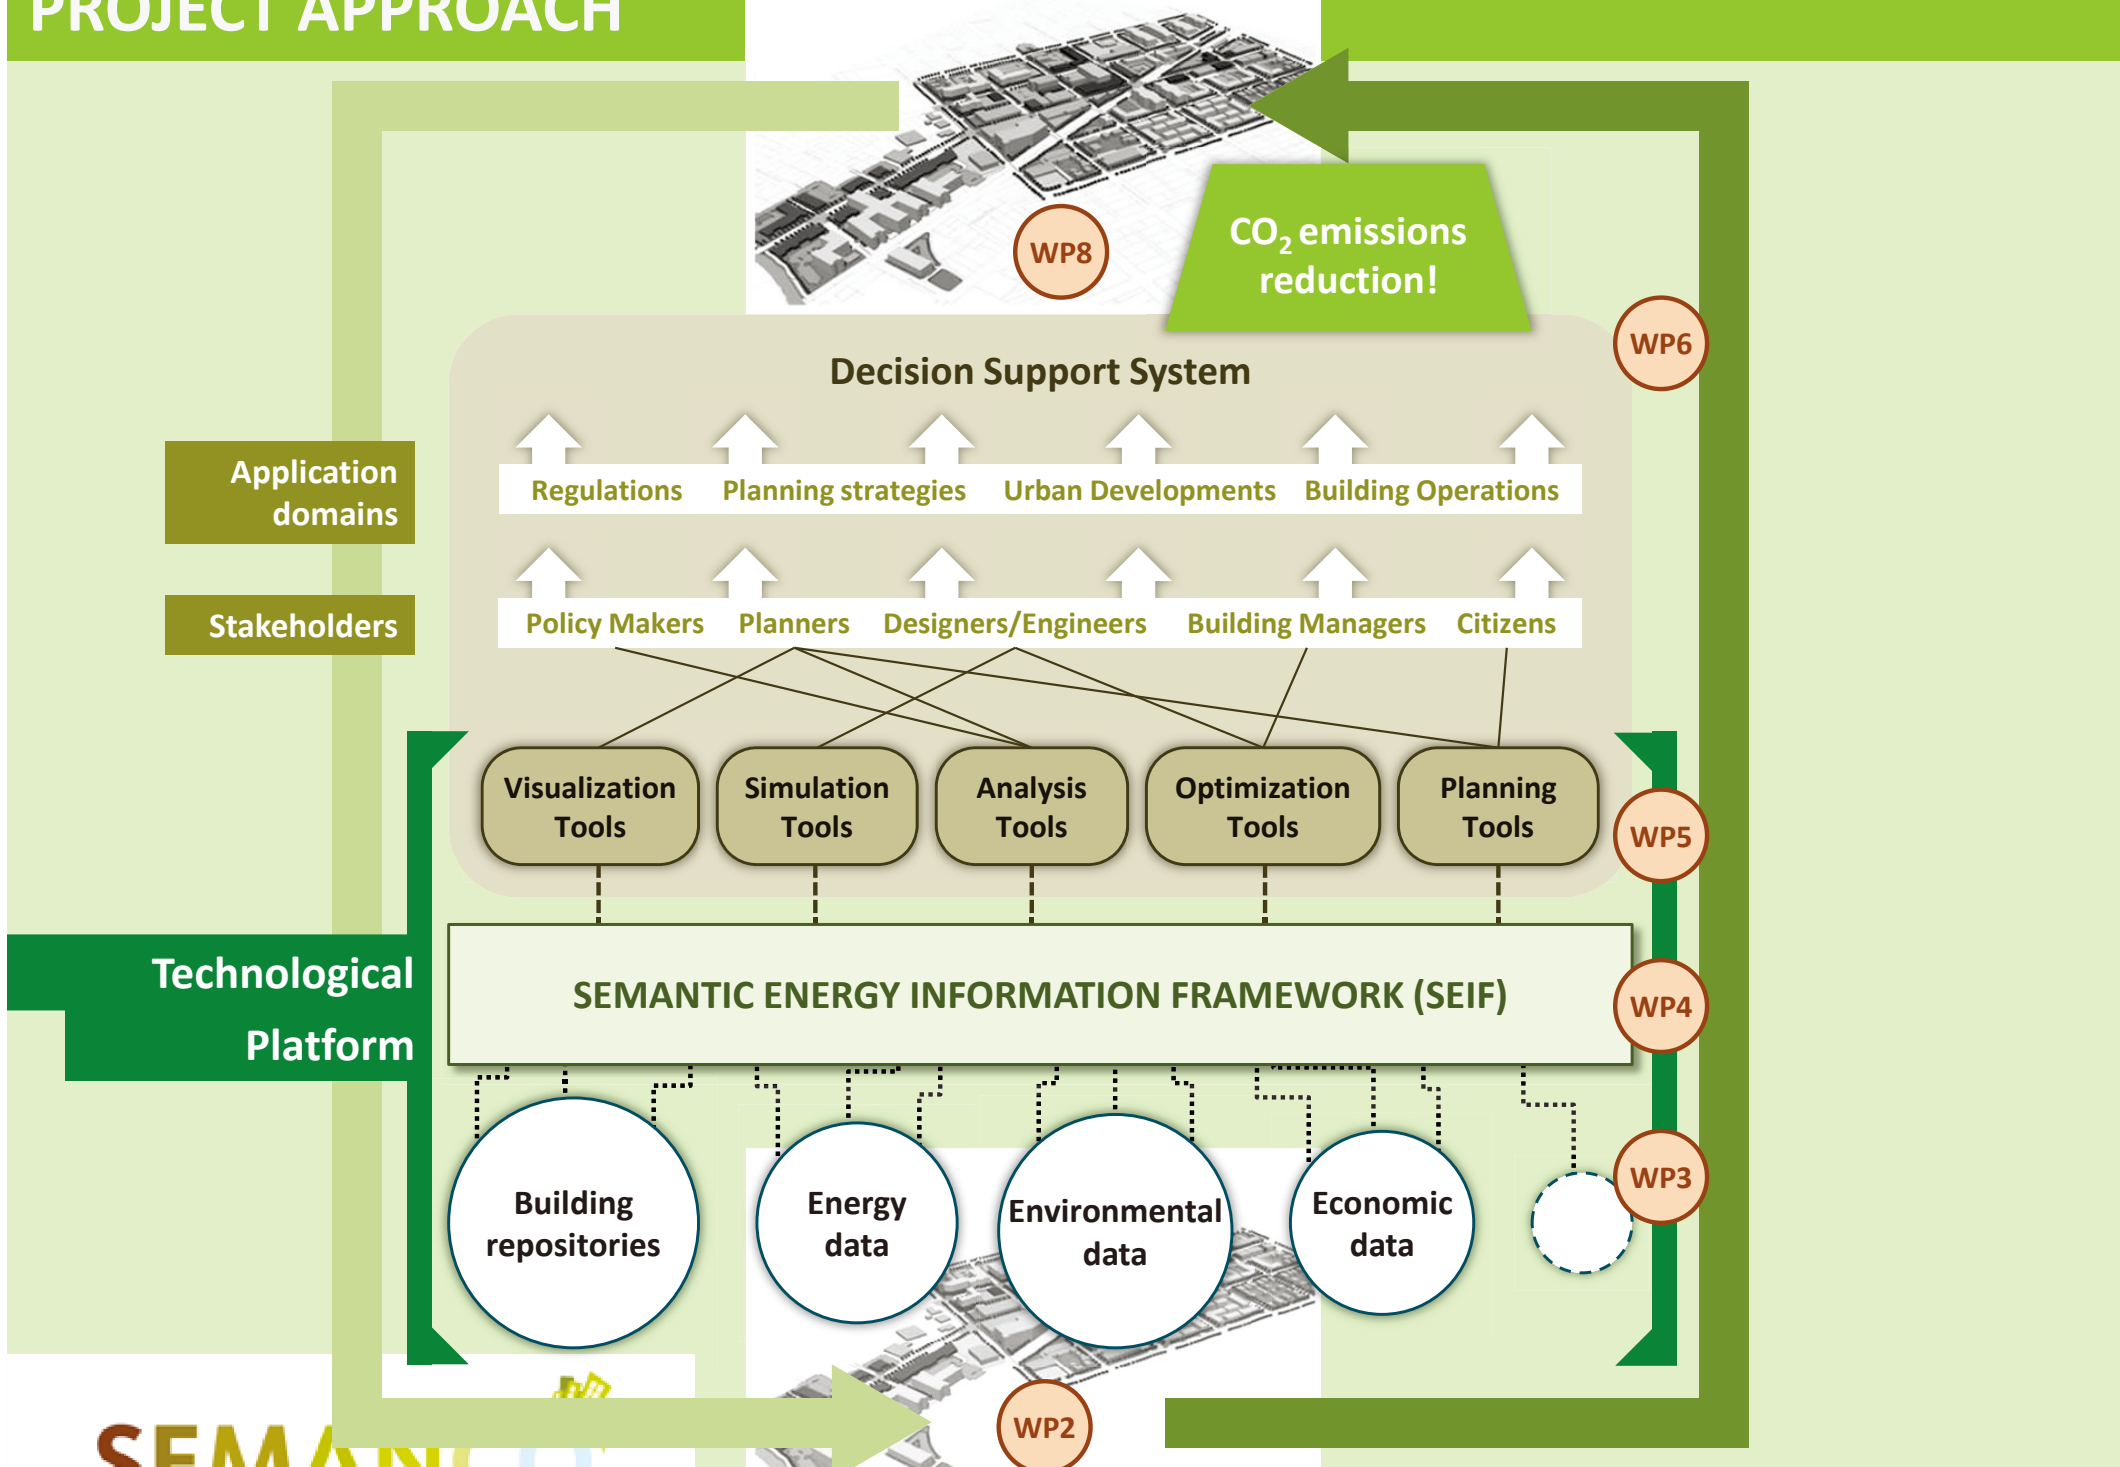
PROJECT APPROACH

$CO_2$ emissions reduction!

WP8

WP6

Decision Support System

Application domains

Regulations Planning strategies Urban Developments Building Operations

Stakeholders

Policy Makers Planners Designers/Engineers Building Managers Citizens

Visualization Tools

Simulation Tools

Analysis Tools

Optimization Tools

Planning Tools

WP5

Technological Platform

SEMANTIC ENERGY INFORMATION FRAMEWORK (SEIF)

WP4

Building repositories

Energy data

Environmental data

Economic data

WP3

WP2

SEMAN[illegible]